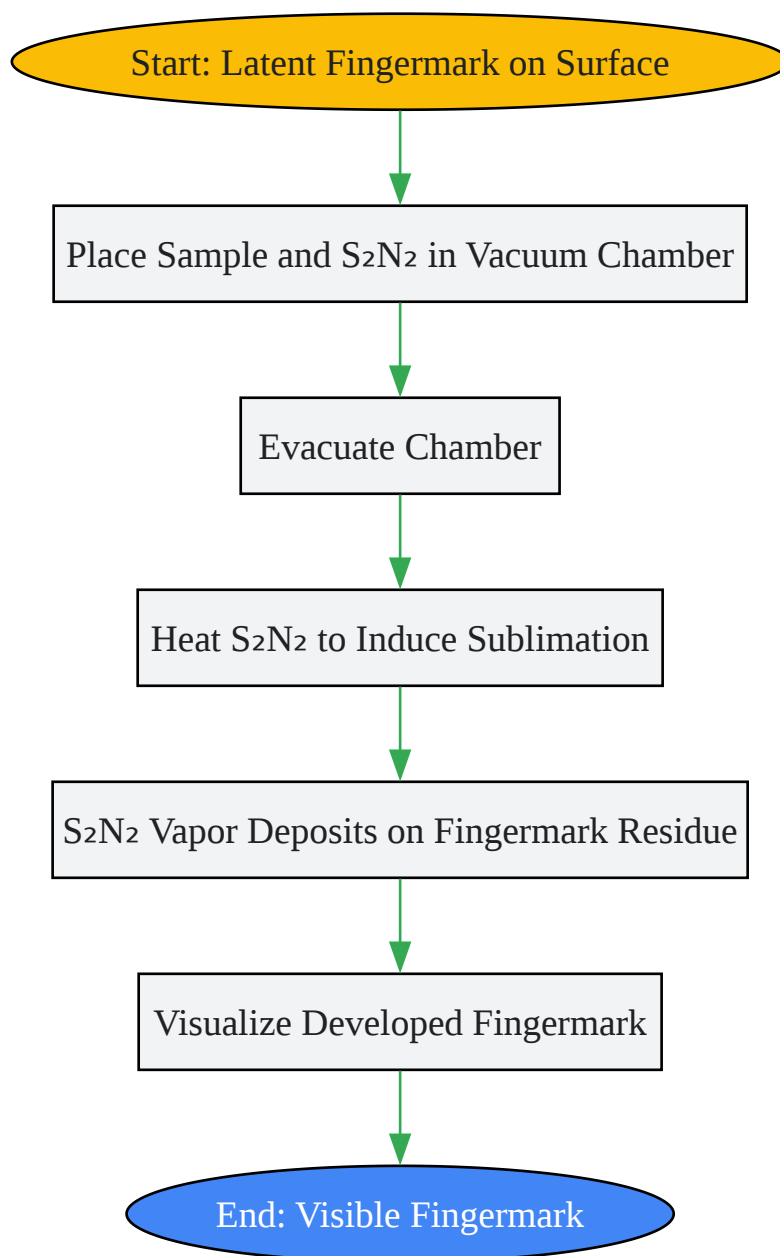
Start: Latent Fingermark on Surface

Place Sample and $S_2N_2$ in Vacuum Chamber

Evacuate Chamber

Heat $S_2N_2$ to Induce Sublimation

$S_2N_2$ Vapor Deposits on Fingermark Residue

Visualize Developed Fingermark

End: Visible Fingermark